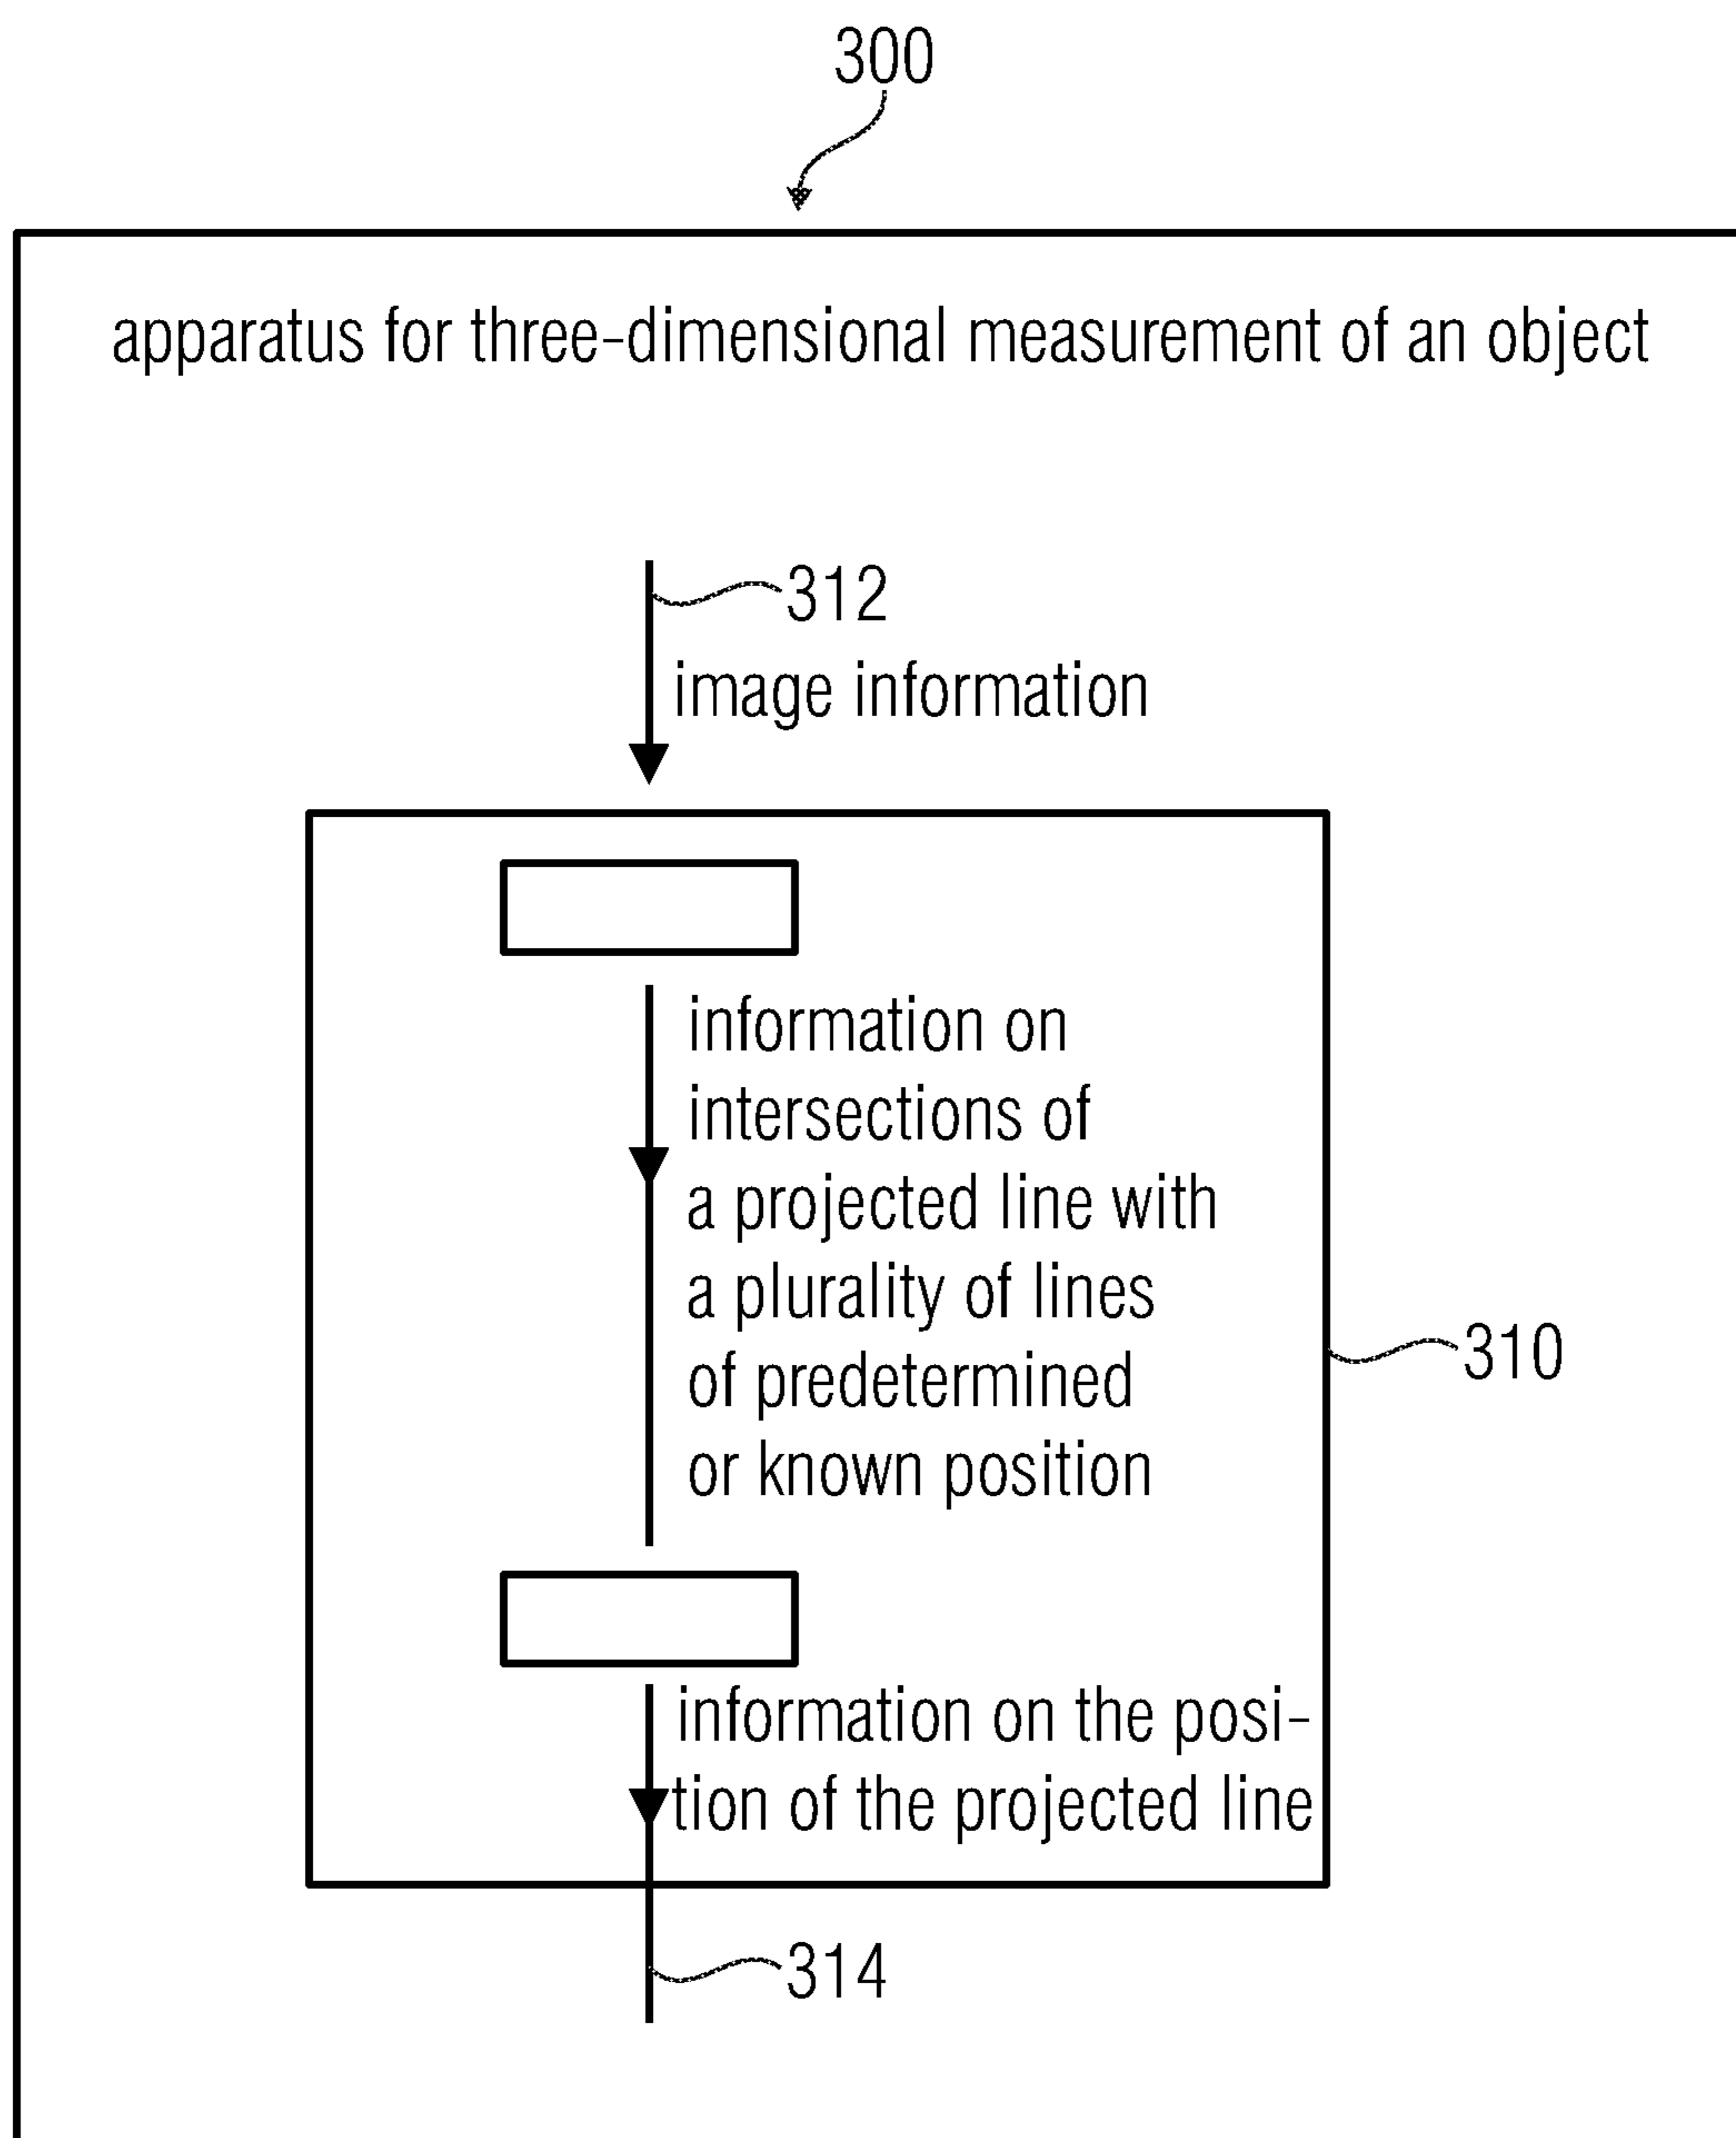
300

apparatus for three-dimensional measurement of an object

312

image information

information on intersections of a projected line with a plurality of lines of predetermined or known position

310

information on the position of the projected line

314